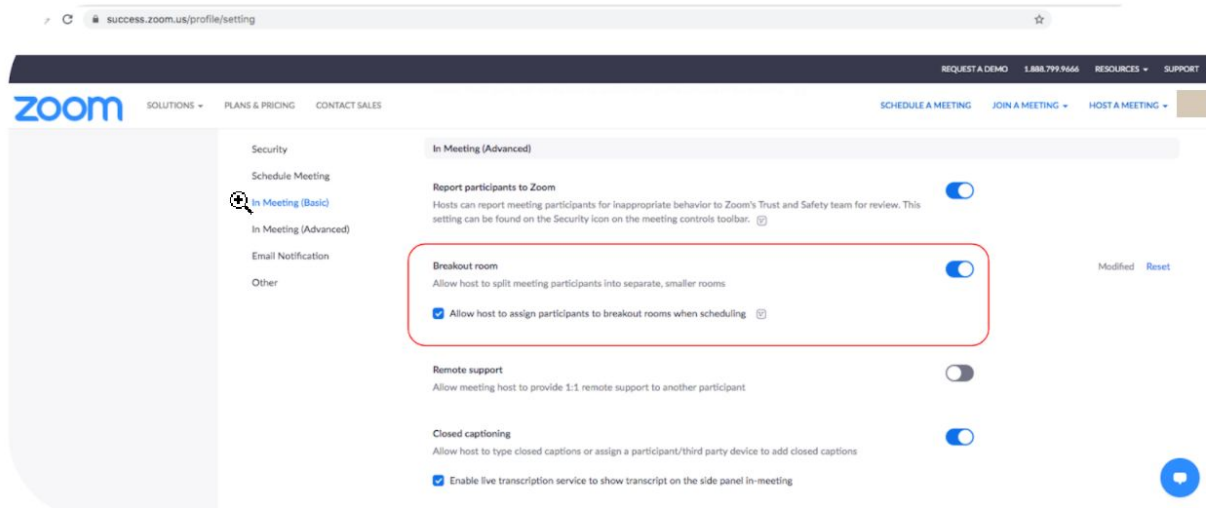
success.zoom.us/profile/setting

REQUEST A DEMO 1.888.799.9666 RESOURCES SUPPORT

zoom SOLUTIONS PLANS & PRICING CONTACT SALES SCHEDULE A MEETING JOIN A MEETING HOST A MEETING

Security
Schedule Meeting
In Meeting (Basic)
In Meeting (Advanced)
Email Notification
Other

In Meeting (Advanced)

Report participants to Zoom
Hosts can report meeting participants for inappropriate behavior to Zoom's Trust and Safety team for review. This setting can be found on the Security icon on the meeting controls toolbar.

Breakout room
Allow host to split meeting participants into separate, smaller rooms

Modified Reset

Allow host to assign participants to breakout rooms when scheduling

Remote support
Allow meeting host to provide 1:1 remote support to another participant

Closed captioning
Allow host to type closed captions or assign a participant/third party device to add closed captions

Enable live transcription service to show transcript on the side panel in-meeting